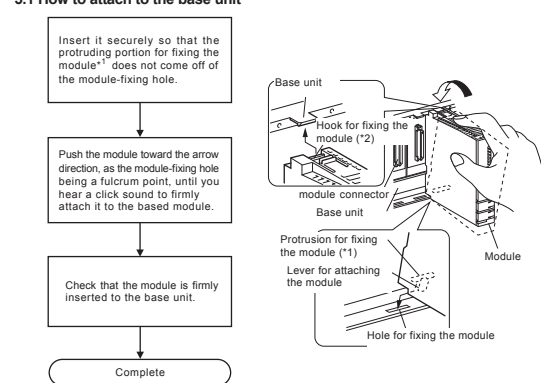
5.1 How to attach to the base unit

Insert it securely so that the protruding portion for fixing the module*1 does not come off of the module-fixing hole.

Push the module toward the arrow direction, as the module-fixing hole being a fulcrum point, until you hear a click sound to firmly attach it to the based module.

Check that the module is firmly inserted to the base unit.

Complete

Base unit

Hook for fixing the module (*2)

module connector

Base unit

Protrusion for fixing the module (*1)

Lever for attaching the module

Module

Hole for fixing the module